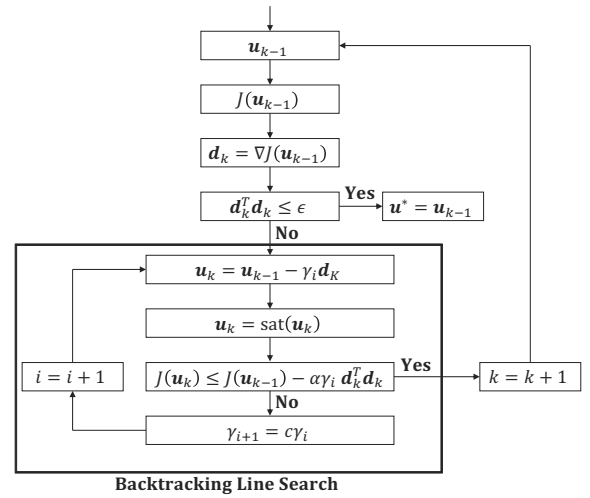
$\boldsymbol{u}_{k-1}$

$J(\boldsymbol{u}_{k-1})$

$\boldsymbol{d}_k = \nabla J(\boldsymbol{u}_{k-1})$

$\boldsymbol{d}_k^T \boldsymbol{d}_k \leq \epsilon$

Yes

$\boldsymbol{u}^* = \boldsymbol{u}_{k-1}$

No

$\boldsymbol{u}_k = \boldsymbol{u}_{k-1} - \gamma_i \boldsymbol{d}_K$

$\boldsymbol{u}_k = \text{sat}(\boldsymbol{u}_k)$

$i = i + 1$

$J(\boldsymbol{u}_k) \leq J(\boldsymbol{u}_{k-1}) - \alpha\gamma_i \, \boldsymbol{d}_k^T \boldsymbol{d}_k$

Yes

$k = k + 1$

No

$\gamma_{i+1} = c\gamma_i$

Backtracking Line Search